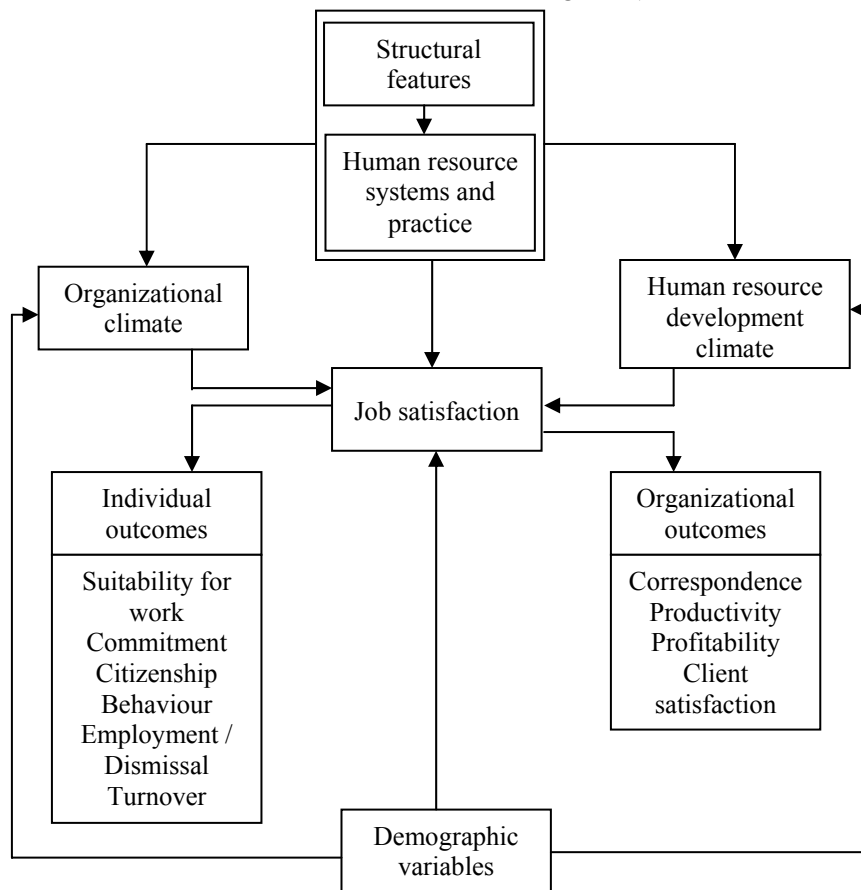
Structural features

Human resource systems and practice

Organizational climate

Human resource development climate

Job satisfaction

Individual outcomes

Suitability for work
Commitment
Citizenship Behaviour
Employment / Dismissal
Turnover

Organizational outcomes

Correspondence
Productivity
Profitability
Client satisfaction

Demographic variables